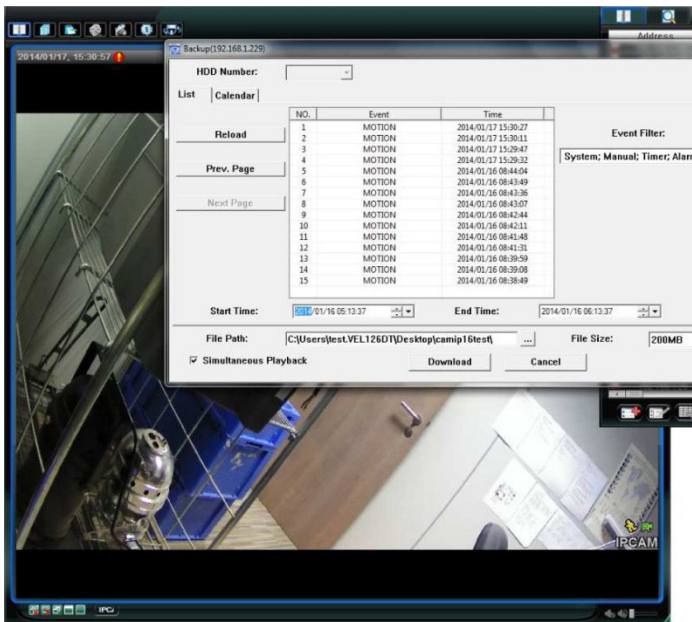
Address

2014/01/17, 15:30:57

Backup(192.168.1.229)

HDD Number:

List | Calendar

Reload

Prev. Page

Next Page

| NO. | Event | Time |
|---|---|---|
| 1 | MOTION | 2014/01/17 15:30:27 |
| 2 | MOTION | 2014/01/17 15:30:11 |
| 3 | MOTION | 2014/01/17 15:29:47 |
| 4 | MOTION | 2014/01/17 15:29:32 |
| 5 | MOTION | 2014/01/16 08:44:04 |
| 6 | MOTION | 2014/01/16 08:43:49 |
| 7 | MOTION | 2014/01/16 08:43:36 |
| 8 | MOTION | 2014/01/16 08:43:07 |
| 9 | MOTION | 2014/01/16 08:42:44 |
| 10 | MOTION | 2014/01/16 08:42:11 |
| 11 | MOTION | 2014/01/16 08:41:48 |
| 12 | MOTION | 2014/01/16 08:41:31 |
| 13 | MOTION | 2014/01/16 08:39:59 |
| 14 | MOTION | 2014/01/16 08:39:08 |
| 15 | MOTION | 2014/01/16 08:38:49 |

Event Filter:

System; Manual; Timer; Alar

Start Time: 2014/01/16 05:13:37

End Time: 2014/01/16 06:13:37

File Path: C:\Users\test.VEL126DT\Desktop\camip16test\ ...

File Size: 200MB

Simultaneous Playback

Download

Cancel

IPCAM

IPC